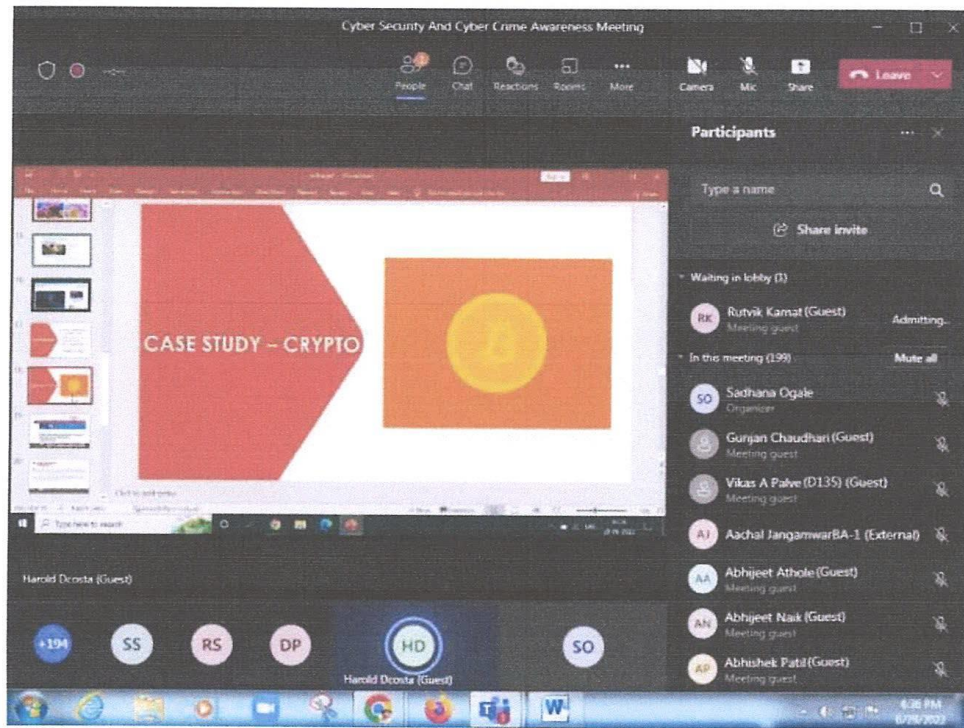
Cyber Security And Cyber Crime Awareness Meeting

People Chat Reactions Rooms More Camera Mic Share Leave

Participants

Type a name

Share invite

Waiting in lobby (1)

RK Rutvik Kamat (Guest)
Meeting guest
Admitting...

In this meeting (199)
Mute all

SO Sadhana Ogale
Organizer

Gunjan Chaudhari (Guest)
Meeting guest

Vikas A Palve (D135) (Guest)
Meeting guest

AJ Aachal JangamwarBA-1 (External)

AA Abhijeet Athole (Guest)
Meeting guest

AN Abhijeet Naik (Guest)
Meeting guest

AP Abhishek Patil (Guest)
Meeting guest

CASE STUDY – CRYPTO

Click to add notes

Type here to search

Harold Dcosta (Guest)

+194 SS RS DP HD SO

Harold Dcosta (Guest)

6:36 PM
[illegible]